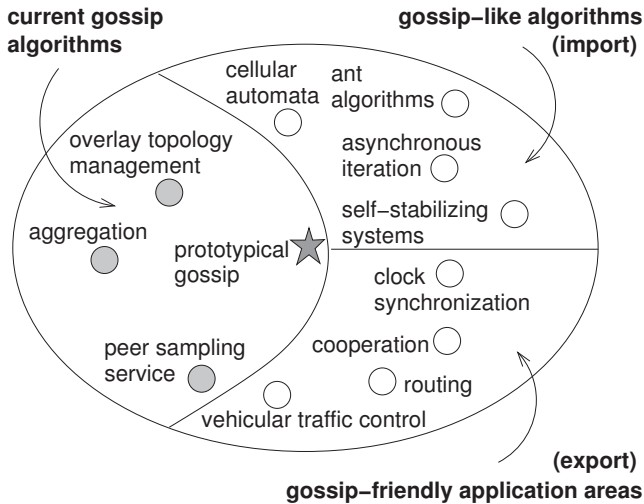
current gossip algorithms

gossip−like algorithms (import)

cellular automata

ant algorithms

overlay topology management

asynchronous iteration

aggregation

self−stabilizing systems

prototypical gossip

clock synchronization

peer sampling service

cooperation

routing

vehicular traffic control

(export)
gossip−friendly application areas